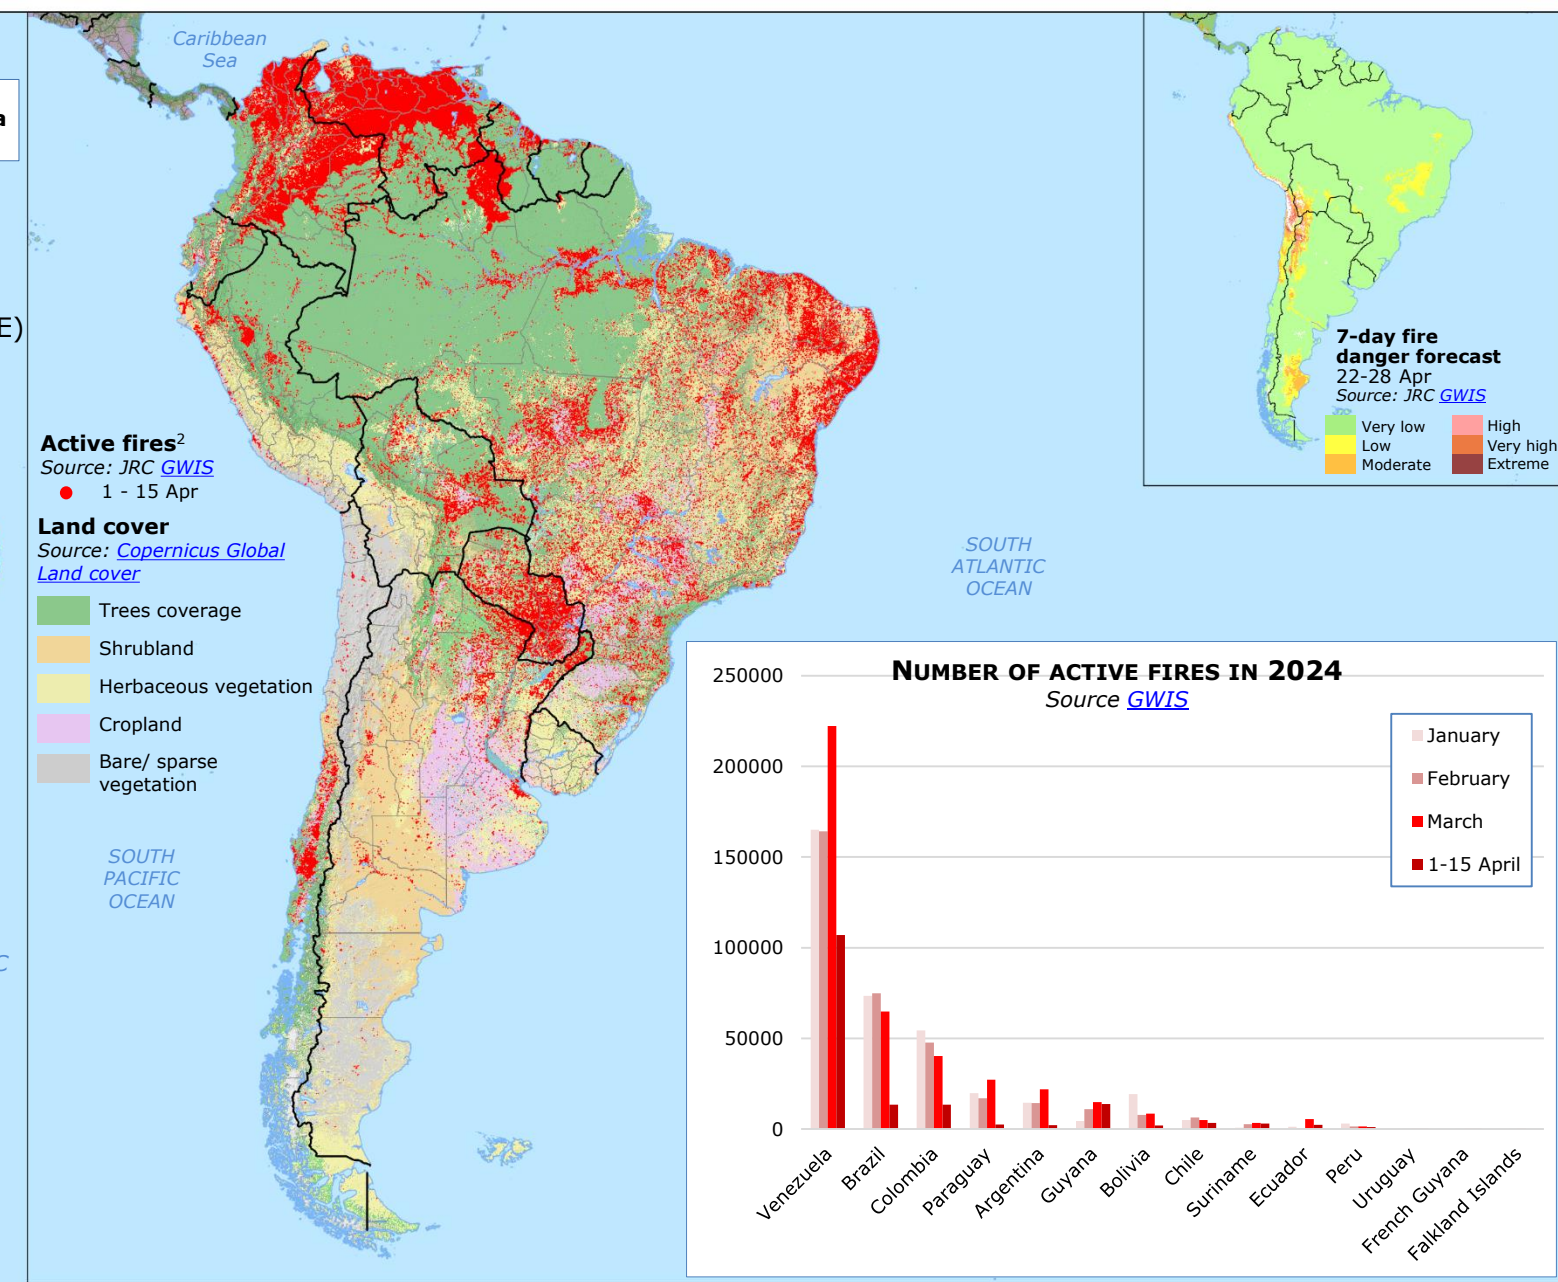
a

E)

C

Caribbean Sea

Active fires$^2$
Source: JRC GWIS
1 - 15 Apr

Land cover
Source: Copernicus Global Land cover

Trees coverage
Shrubland
Herbaceous vegetation
Cropland
Bare/ sparse vegetation

SOUTH PACIFIC OCEAN

SOUTH ATLANTIC OCEAN

7-day fire danger forecast
22-28 Apr
Source: JRC GWIS

Very low
Low
Moderate
High
Very high
Extreme

NUMBER OF ACTIVE FIRES IN 2024
Source GWIS

250000
200000
150000
100000
50000
0

January
February
March
1-15 April

Venezuela
Brazil
Colombia
Paraguay
Argentina
Guyana
Bolivia
Chile
Suriname
Ecuador
Peru
Uruguay
French Guyana
Falkland Islands